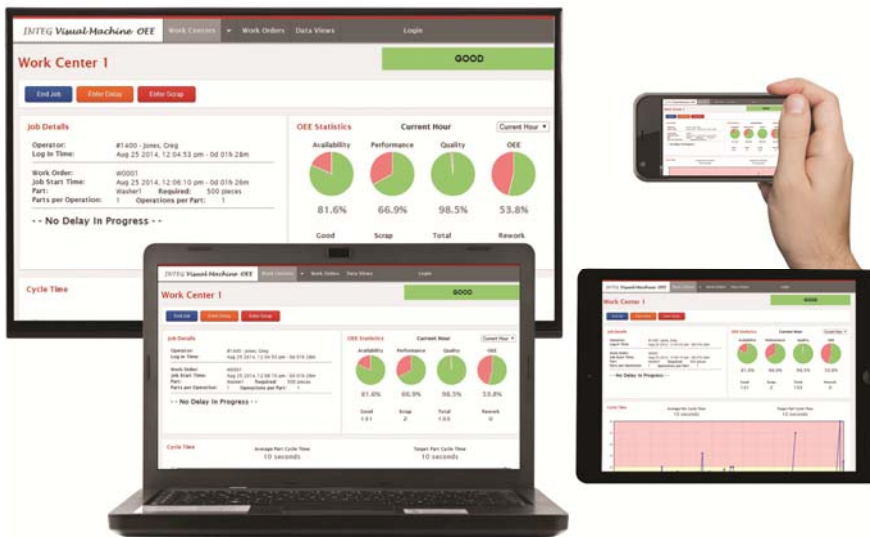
INTEG Visual Machine OEE Work Centers ▾ Work Orders Data Views Login

Work Center 1

GOOD

End Job Enter Delay Enter Scrap

Job Details

Operator: #1400 - Jones, Greg
Log In Time: Aug 25 2014, 12:04:53 pm - 0d 01h 28m

Work Order: WO001
Job Start Time: Aug 25 2014, 12:06:10 pm - 0d 01h 26m
Part: Washer! Required: 500 pieces
Parts per Operation: 1 Operations per Part: 1

- - No Delay In Progress - -

OEE Statistics Current Hour Current Hour ▾

Availability Performance Quality OEE

81.6% 66.9% 98.5% 53.8%

Good Scrap Total Rework

Cycle Time

INTEG Visual Machine OEE Work Centers ▾ Work Orders Data Views Login

Work Center 1

GOOD

End Job Enter Delay Enter Scrap

Job Details

Operator: #1400 - Jones, Greg
Log In Time: Aug 25 2014, 12:04:53 pm - 0d 01h 28m

Work Order: WO001
Job Start Time: Aug 25 2014, 12:06:10 pm - 0d 01h 26m
Part: Washer! Required: 500 pieces
Parts per Operation: 1 Operations per Part: 1

- - No Delay In Progress - -

OEE Statistics Current Hour Current Hour ▾

Availability Performance Quality OEE

81.6% 66.9% 98.5% 53.8%

Good Scrap Total Rework
131 2 133 0

Cycle Time

Average Part Cycle Time
10 seconds

Target Part Cycle Time
10 seconds

Work Center 1

GOOD

Job Details

OEE Statistics Current Hour

- - No Delay In Progress - -

Cycle Time

Average Part Cycle Time
10 seconds

Target Part Cycle Time
10 seconds